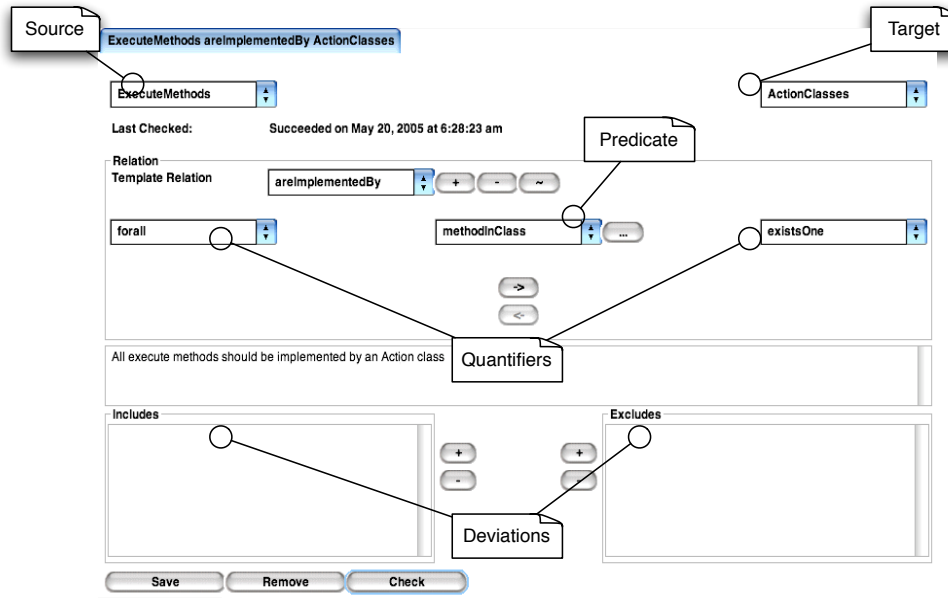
Source

ExecuteMethods areImplementedBy ActionClasses

Target

ExecuteMethods

ActionClasses

Last Checked: Succeeded on May 20, 2005 at 6:28:23 am

Predicate

Relation

Template Relation

areImplementedBy

+ - ~

forall

methodInClass

...

existsOne

->

<-

All execute methods should be implemented by an Action class

Quantifiers

Includes

Excludes

+

-

+

-

Deviations

Save Remove Check